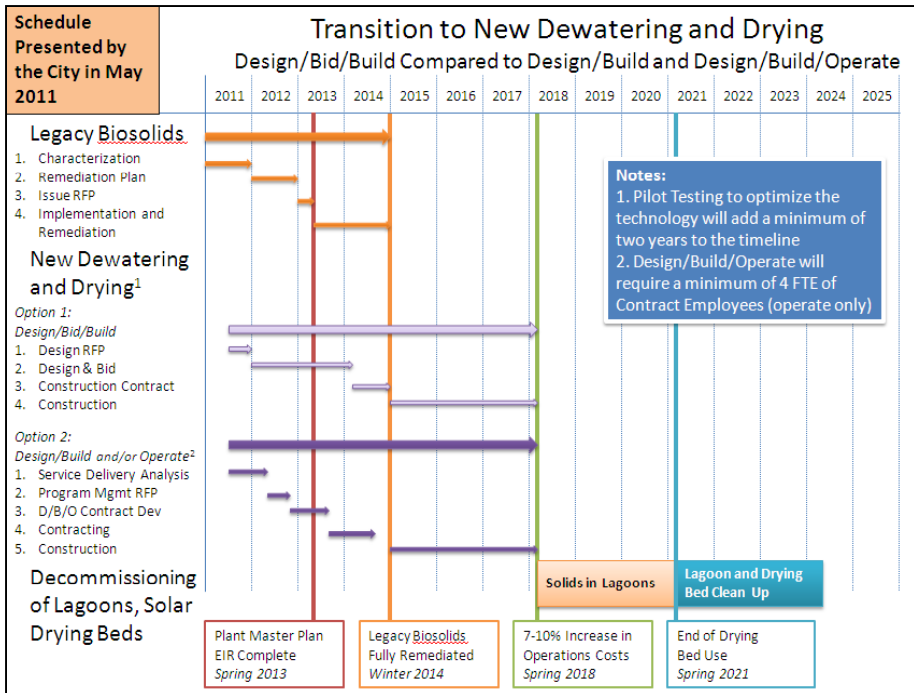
Schedule Presented by the City in May 2011

Transition to New Dewatering and Drying

Design/Bid/Build Compared to Design/Build and Design/Build/Operate

| 2011 | 2012 | 2013 | 2014 | 2015 | 2016 | 2017 | 2018 | 2019 | 2020 | 2021 | 2022 | 2023 | 2024 | 2025 |
|---|---|---|---|---|---|---|---|---|---|---|---|---|---|---|

Legacy Biosolids
1. Characterization
2. Remediation Plan
3. Issue RFP
4. Implementation and Remediation

New Dewatering and Drying$^1$

Option 1:
Design/Bid/Build
1. Design RFP
2. Design & Bid
3. Construction Contract
4. Construction

Option 2:
Design/Build and/or Operate$^2$
1. Service Delivery Analysis
2. Program Mgmt RFP
3. D/B/O Contract Dev
4. Contracting
5. Construction

Decommissioning of Lagoons, Solar Drying Beds

Notes:
1. Pilot Testing to optimize the technology will add a minimum of two years to the timeline
2. Design/Build/Operate will require a minimum of 4 FTE of Contract Employees (operate only)

Solids in Lagoons

Lagoon and Drying Bed Clean Up

Plant Master Plan EIR Complete
Spring 2013

Legacy Biosolids Fully Remediated
Winter 2014

7-10% Increase in Operations Costs
Spring 2018

End of Drying Bed Use
Spring 2021